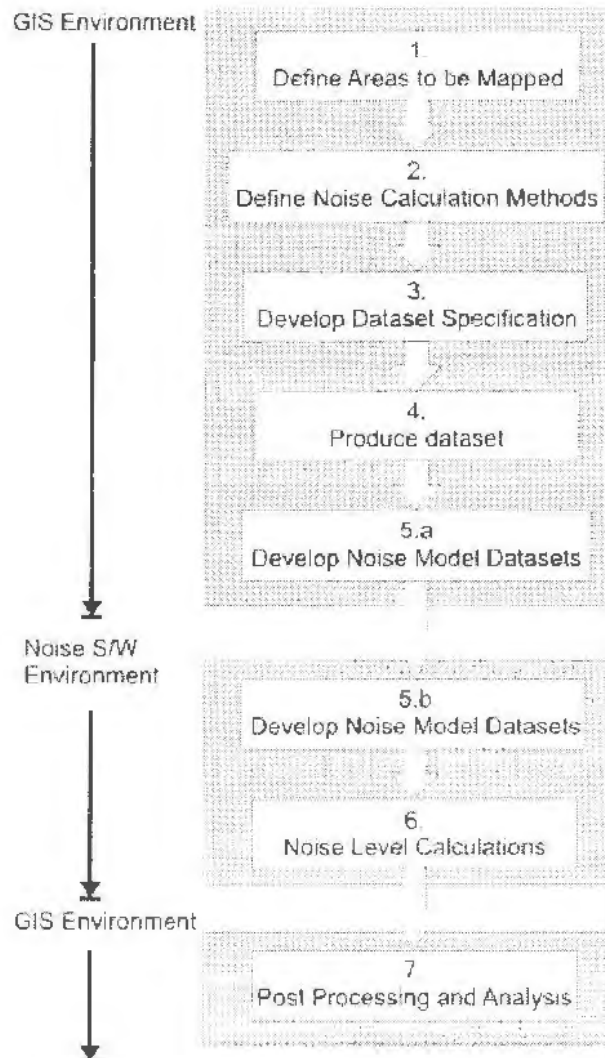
GIS Environment

1.
Define Areas to be Mapped

2.
Define Noise Calculation Methods

3.
Develop Dataset Specification

4.
Produce dataset

5.a
Develop Noise Model Datasets

Noise S/W Environment

5.b
Develop Noise Model Datasets

6.
Noise Level Calculations

GIS Environment

7
Post Processing and Analysis